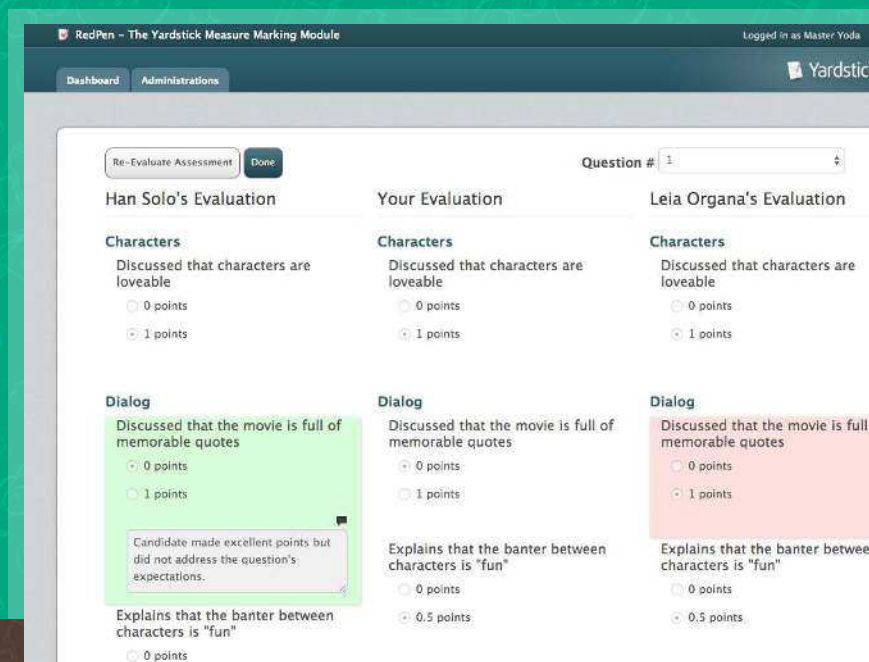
RedPen – The Yardstick Measure Marking Module

Logged in as Master Yoda

Dashboard Administrations

Yardstic

Re-Evaluate Assessment Done

Question # 1

Han Solo's Evaluation

Characters

Discussed that characters are loveable

0 points

1 points

Dialog

Discussed that the movie is full of memorable quotes

0 points

1 points

Candidate made excellent points but did not address the question's expectations.

Explains that the banter between characters is "fun"

0 points

Your Evaluation

Characters

Discussed that characters are loveable

0 points

1 points

Dialog

Discussed that the movie is full of memorable quotes

0 points

1 points

Explains that the banter between characters is "fun"

0 points

0.5 points

Leia Organa's Evaluation

Characters

Discussed that characters are loveable

0 points

1 points

Dialog

Discussed that the movie is full memorable quotes

0 points

1 points

Explains that the banter betwee characters is "fun"

0 points

0.5 points